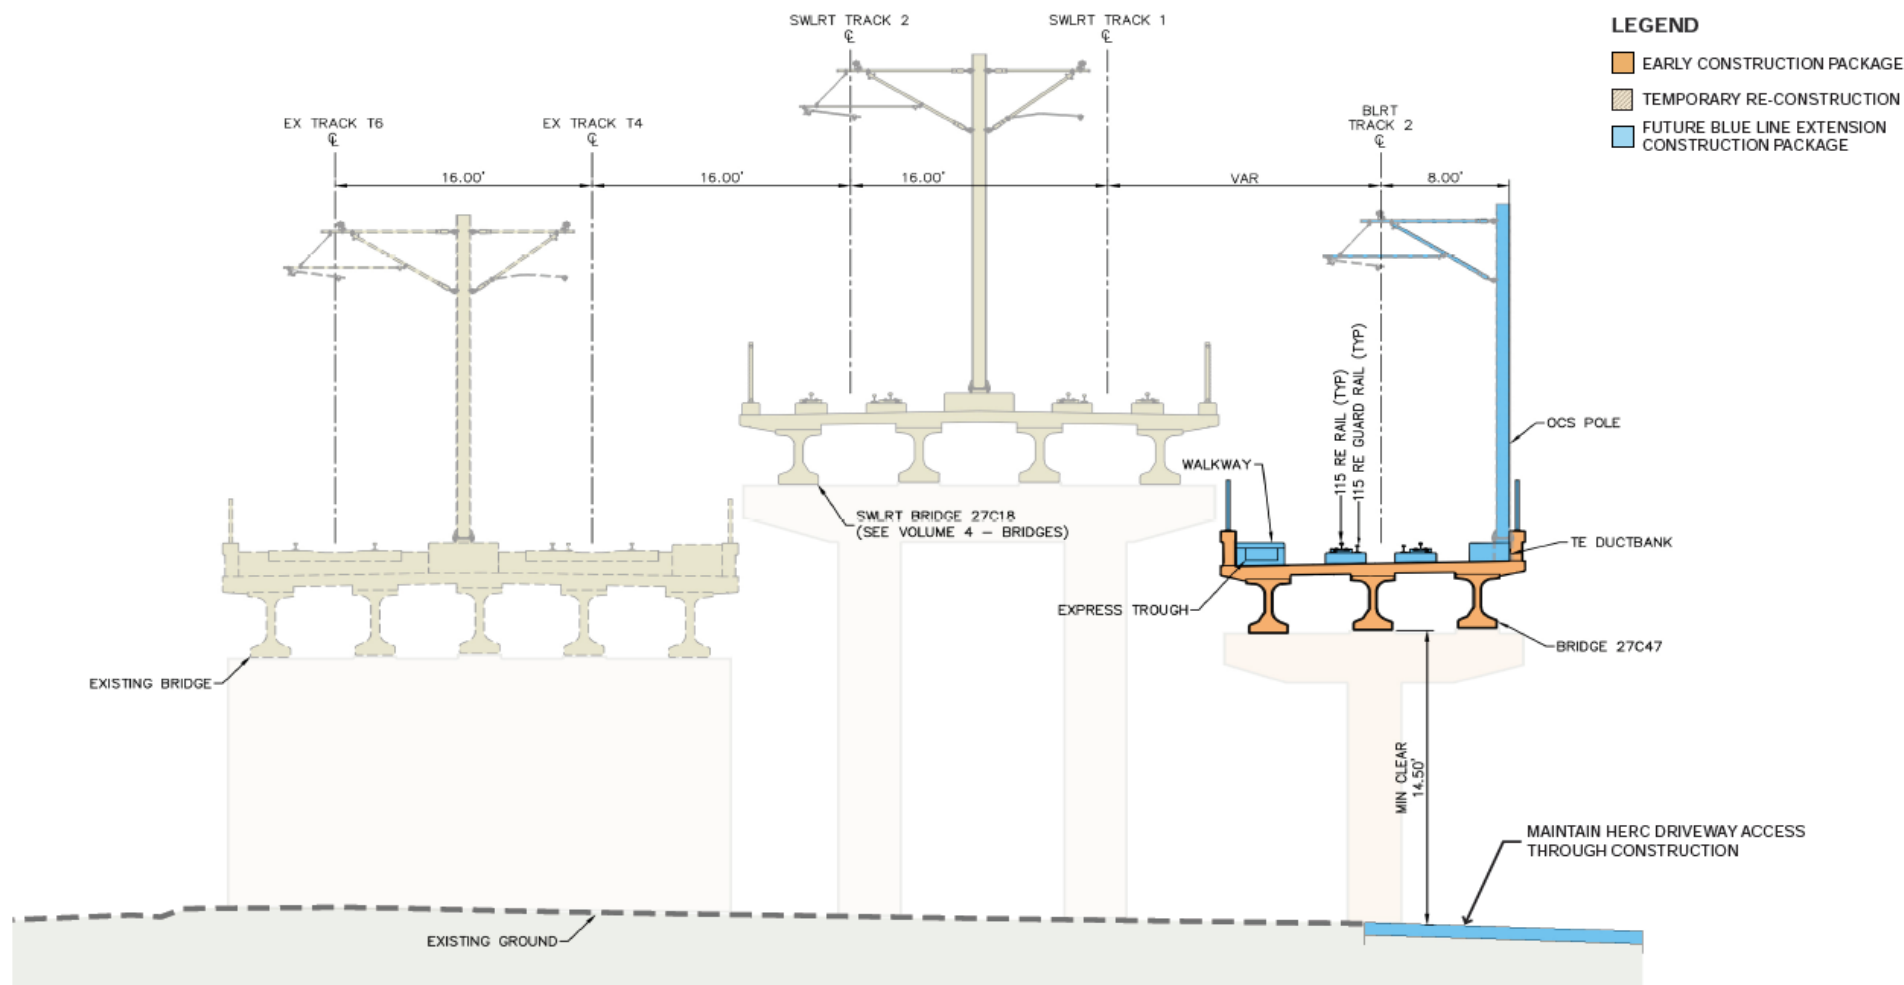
LEGEND

EARLY CONSTRUCTION PACKAGE

TEMPORARY RE-CONSTRUCTION

FUTURE BLUE LINE EXTENSION CONSTRUCTION PACKAGE

SWLRT TRACK 2 ℄

SWLRT TRACK 1 ℄

EX TRACK T6 ℄

EX TRACK T4 ℄

BLRT TRACK 2 ℄

16.00'

16.00'

16.00'

VAR

8.00'

115 RE RAIL (TYP)

115 RE GUARD RAIL (TYP)

OCS POLE

WALKWAY

SWLRT BRIDGE 27C18 (SEE VOLUME 4 – BRIDGES)

TE DUCTBANK

EXPRESS TROUGH

BRIDGE 27C47

EXISTING BRIDGE

MIN CLEAR 14.50'

MAINTAIN HERC DRIVEWAY ACCESS THROUGH CONSTRUCTION

EXISTING GROUND